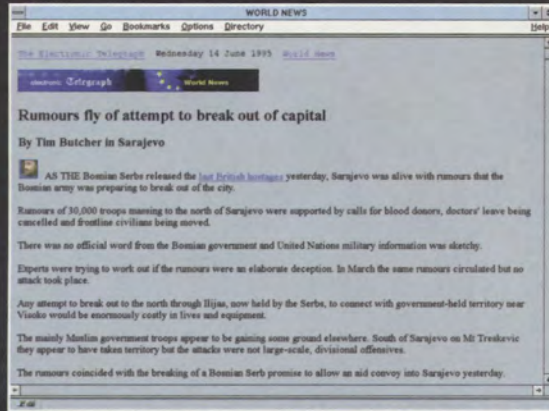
WORLD NEWS

File Edit View Go Bookmarks Options Directory Help

The Electronic Telegraph Wednesday 14 June 1995 World News

Electronic Telegraph World News

Rumours fly of attempt to break out of capital

By Tim Butcher in Sarajevo

AS THE Bosnian Serbs released the last British hostages yesterday, Sarajevo was alive with rumours that the Bosnian army was preparing to break out of the city.

Rumours of 30,000 troops massing to the north of Sarajevo were supported by calls for blood donors, doctors' leave being cancelled and frontline civilians being moved.

There was no official word from the Bosnian government and United Nations military information was sketchy.

Experts were trying to work out if the rumours were an elaborate deception. In March the same rumours circulated but no attack took place.

Any attempt to break out to the north through Ilijas, now held by the Serbs, to connect with government-held territory near Visoko would be enormously costly in lives and equipment.

The mainly Muslim government troops appear to be gaining some ground elsewhere. South of Sarajevo on Mt Treskavic they appear to have taken territory but the attacks were not large-scale, divisional offensives.

The rumours coincided with the breaking of a Bosnian Serb promise to allow an aid convoy into Sarajevo yesterday.